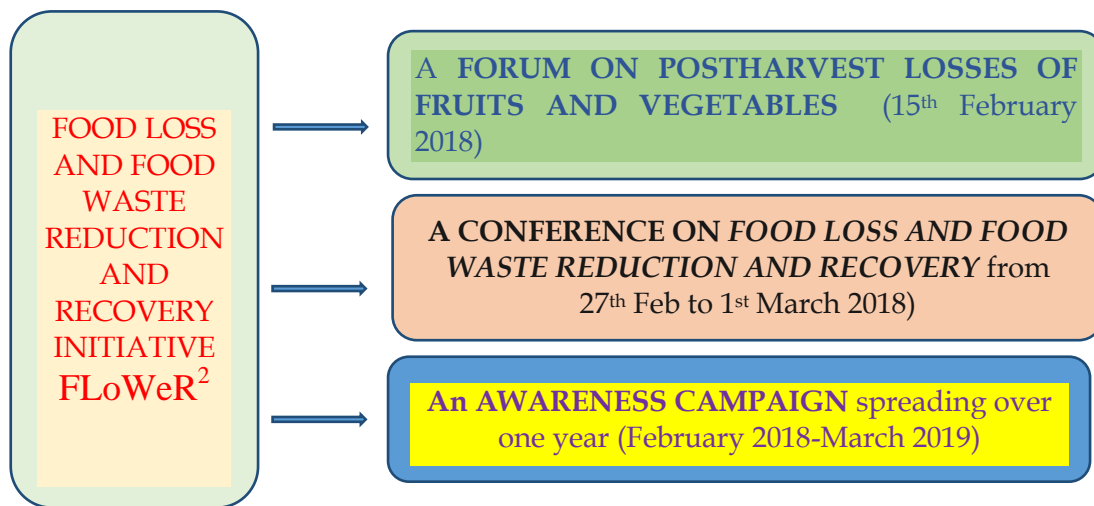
FOOD LOSS AND FOOD WASTE REDUCTION AND RECOVERY INITIATIVE FLoWeR$^2$

A FORUM ON POSTHARVEST LOSSES OF FRUITS AND VEGETABLES (15$^{th}$ February 2018)

A CONFERENCE ON FOOD LOSS AND FOOD WASTE REDUCTION AND RECOVERY from 27$^{th}$ Feb to 1$^{st}$ March 2018)

An AWARENESS CAMPAIGN spreading over one year (February 2018-March 2019)